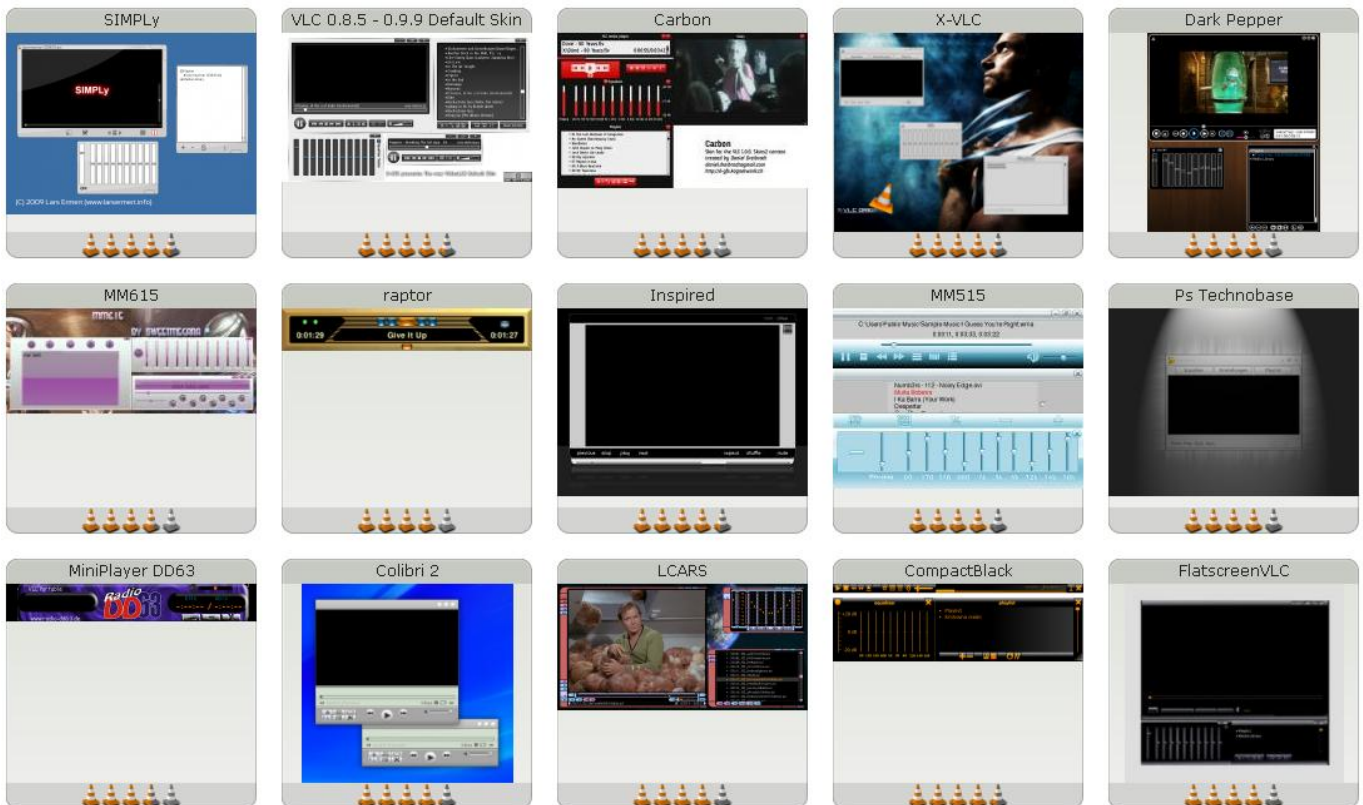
SIMPLy

SIMPLy

(C) 2009 Lars Ermen (www.larsermen.info)

VLC 0.8.5 - 0.9.9 Default Skin

Carbon

Carbon

X-VLC

Dark Pepper

MM615

raptor

0:01:29 Give It Up 0:01:27

Inspired

MM515

Ps Technobase

MiniPlayer DD63

Radio DD63

Colibri 2

LCARS

CompactBlack

FlatscreenVLC